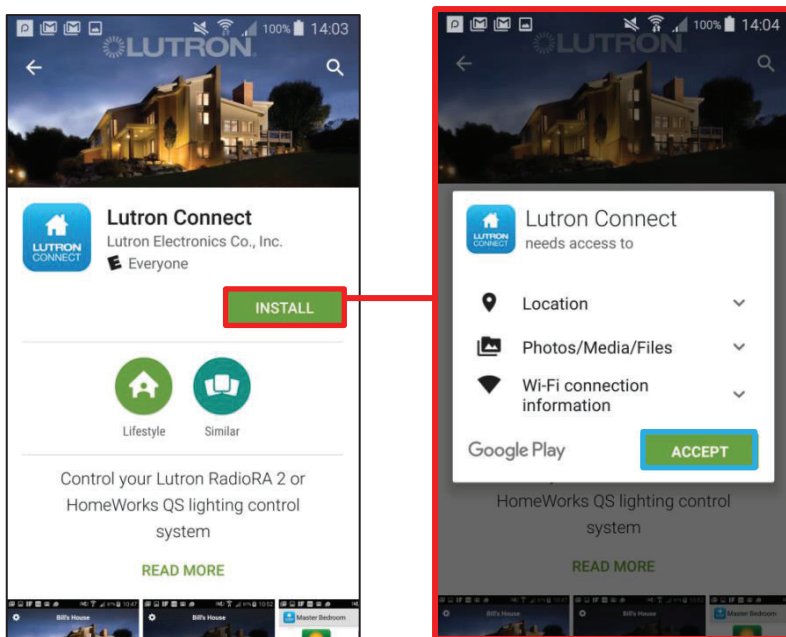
100% 14:03

LUTRON

Lutron Connect
Lutron Electronics Co., Inc.
Everyone

LUTRON CONNECT

INSTALL

Lifestyle
Similar

Control your Lutron RadioRA 2 or HomeWorks QS lighting control system

READ MORE

Bill's House
Bill's House
Master Bedroom

100% 14:04

LUTRON

LUTRON CONNECT

Lutron Connect
needs access to

Location
Photos/Media/Files
Wi-Fi connection information

Google Play
ACCEPT

HomeWorks QS lighting control system

READ MORE

Bill's House
Bill's House
Master Bedroom